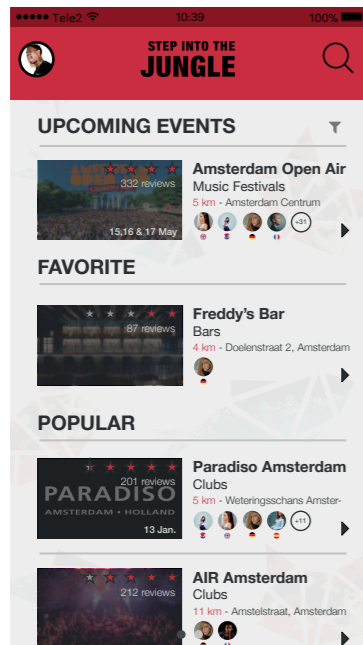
●●●●● Tele2 10:39 100%

STEP INTO THE JUNGLE

UPCOMING EVENTS

332 reviews

15,16 & 17 May

Amsterdam Open Air

Music Festivals

5 km - Amsterdam Centrum

+31

FAVORITE

87 reviews

Freddy's Bar

Bars

4 km - Doelenstraat 2, Amsterdam

POPULAR

201 reviews

PARADISO

AMSTERDAM • HOLLAND

13 Jan.

Paradiso Amsterdam

Clubs

5 km - Weteringsschans Amster-

+11

212 reviews

AIR Amsterdam

Clubs

11 km - Amstelstraat, Amsterdam